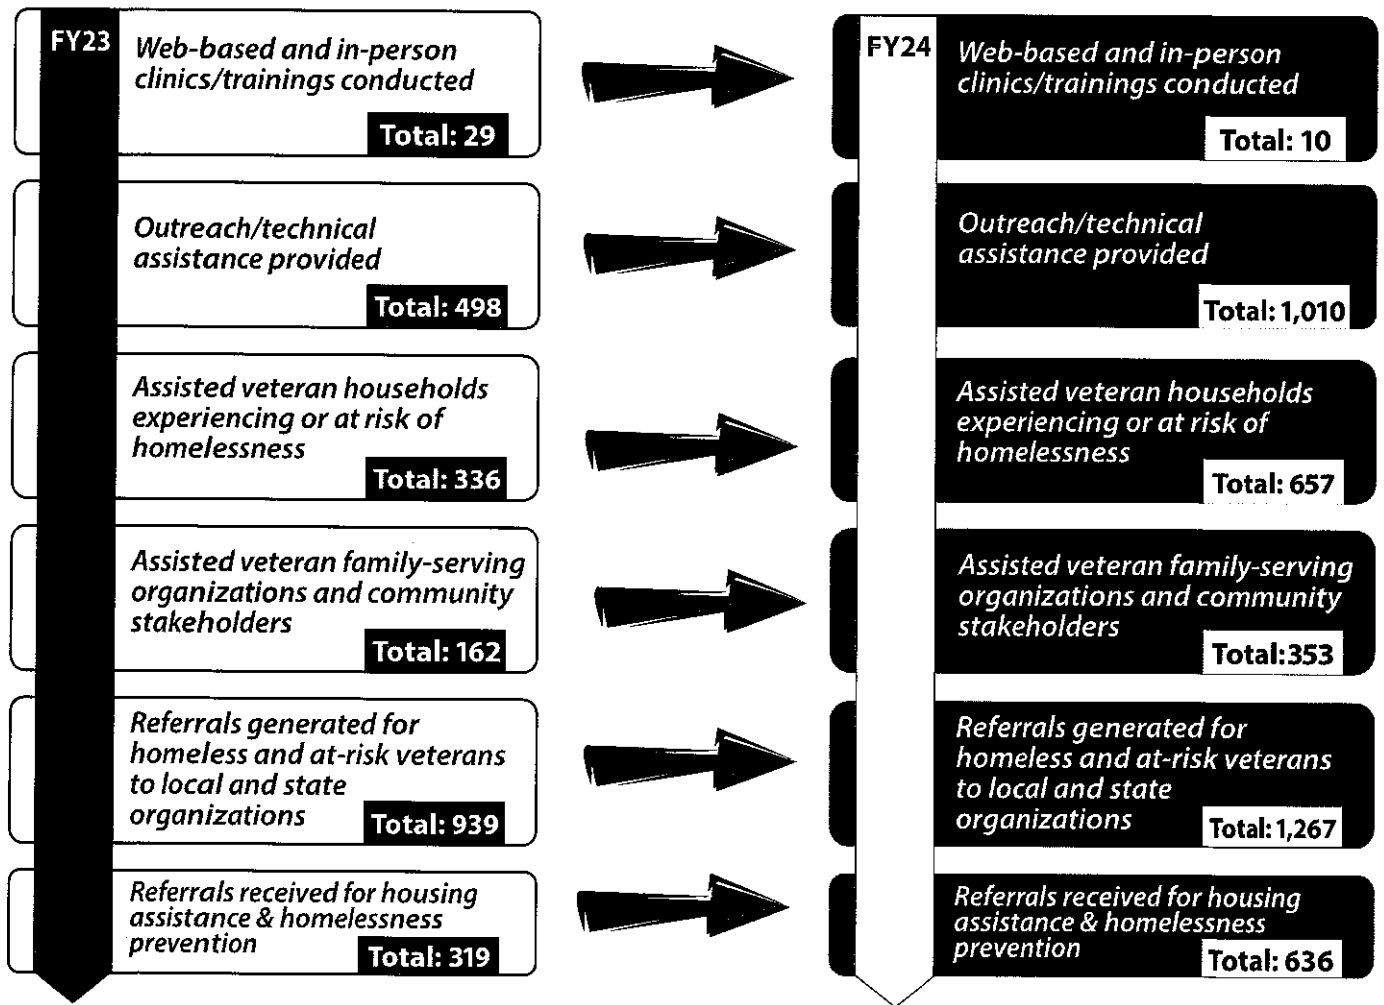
FY23

Web-based and in-person clinics/trainings conducted
Total: 29

Outreach/technical assistance provided
Total: 498

Assisted veteran households experiencing or at risk of homelessness
Total: 336

Assisted veteran family-serving organizations and community stakeholders
Total: 162

Referrals generated for homeless and at-risk veterans to local and state organizations
Total: 939

Referrals received for housing assistance & homelessness prevention
Total: 319

FY24

Web-based and in-person clinics/trainings conducted
Total: 10

Outreach/technical assistance provided
Total: 1,010

Assisted veteran households experiencing or at risk of homelessness
Total: 657

Assisted veteran family-serving organizations and community stakeholders
Total:353

Referrals generated for homeless and at-risk veterans to local and state organizations
Total: 1,267

Referrals received for housing assistance & homelessness prevention
Total: 636